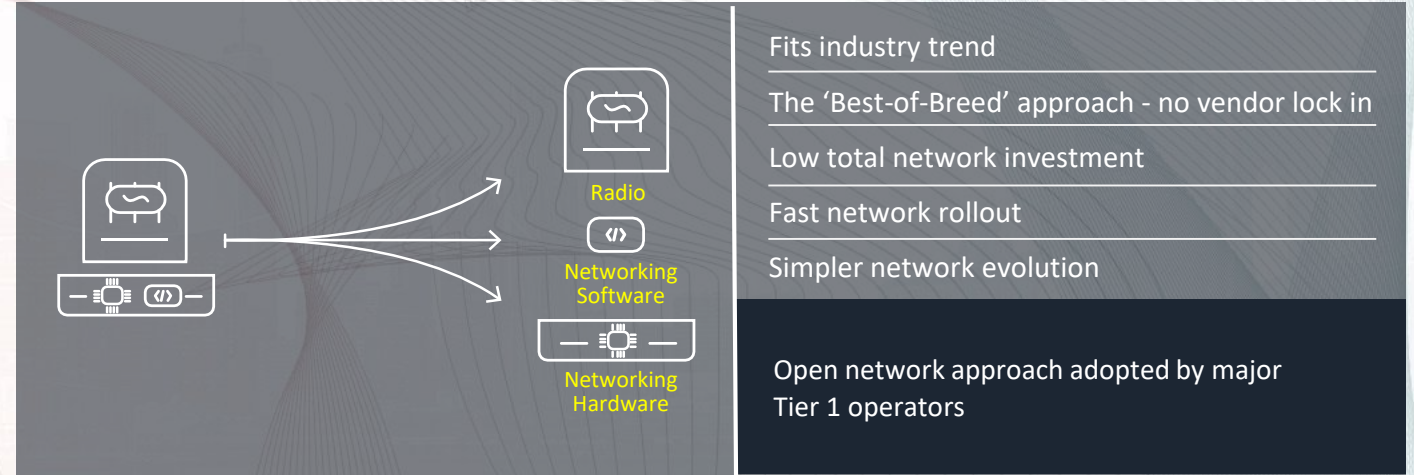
Radio

Networking Software

Networking Hardware

Fits industry trend

The ‘Best-of-Breed’ approach - no vendor lock in

Low total network investment

Fast network rollout

Simpler network evolution

Open network approach adopted by major Tier 1 operators